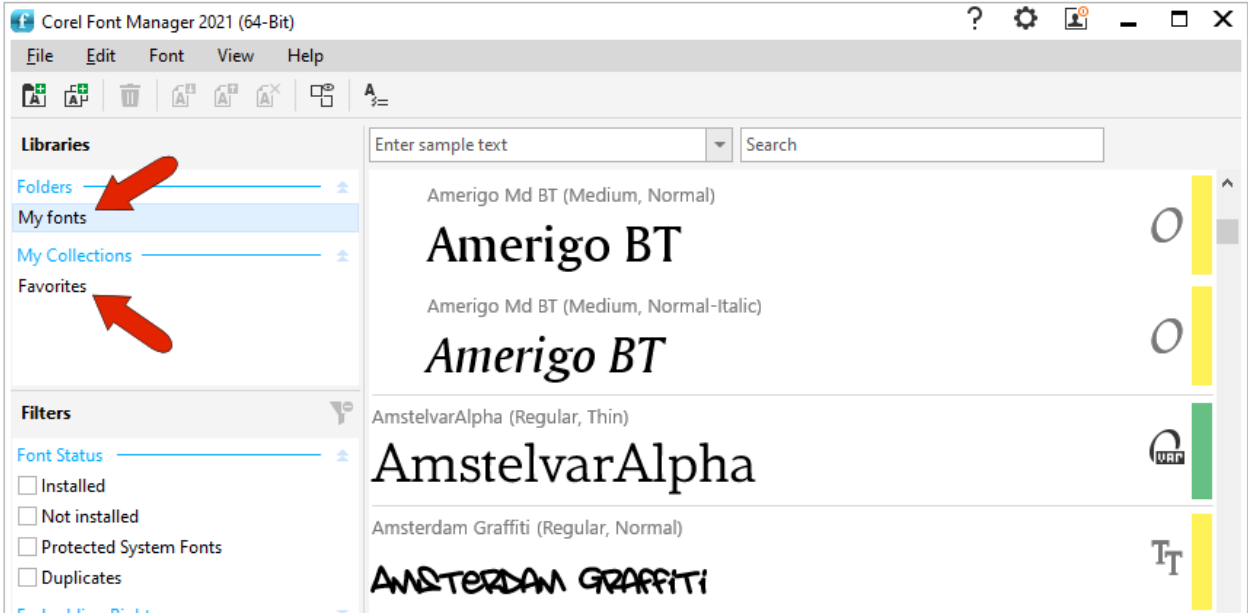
Corel Font Manager 2021 (64-Bit)

? ⚙ – ☐ ✕

File Edit Font View Help

Libraries

Folders

My fonts

My Collections

Favorites

Filters

Font Status

Installed

Not installed

Protected System Fonts

Duplicates

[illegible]

Enter sample text

Search

Amerigo Md BT (Medium, Normal)

Amerigo BT

Amerigo Md BT (Medium, Normal-Italic)

Amerigo BT

AmstelvarAlpha (Regular, Thin)

AmstelvarAlpha

VAR

Amsterdam Graffiti (Regular, Normal)

AMSTERDAM GRAFFITI